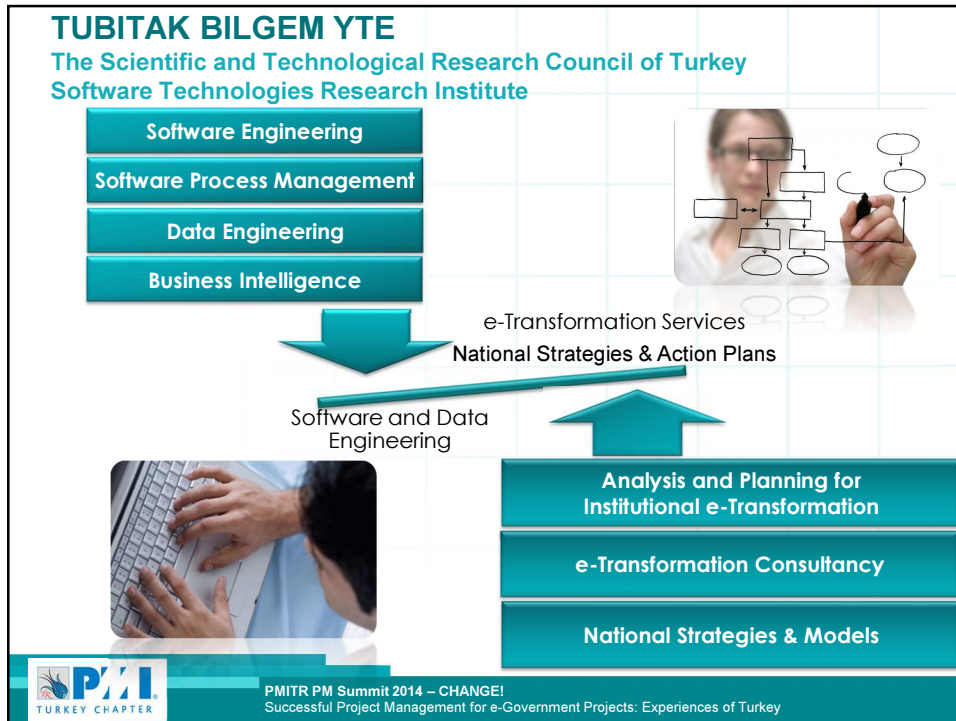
TUBITAK BILGEM YTE
The Scientific and Technological Research Council of Turkey
Software Technologies Research Institute

Software Engineering

Software Process Management

Data Engineering

Business Intelligence

e-Transformation Services

National Strategies & Action Plans

Software and Data Engineering

Analysis and Planning for Institutional e-Transformation

e-Transformation Consultancy

National Strategies & Models

PMI® TURKEY CHAPTER

PMITR PM Summit 2014 – CHANGE!
Successful Project Management for e-Government Projects: Experiences of Turkey